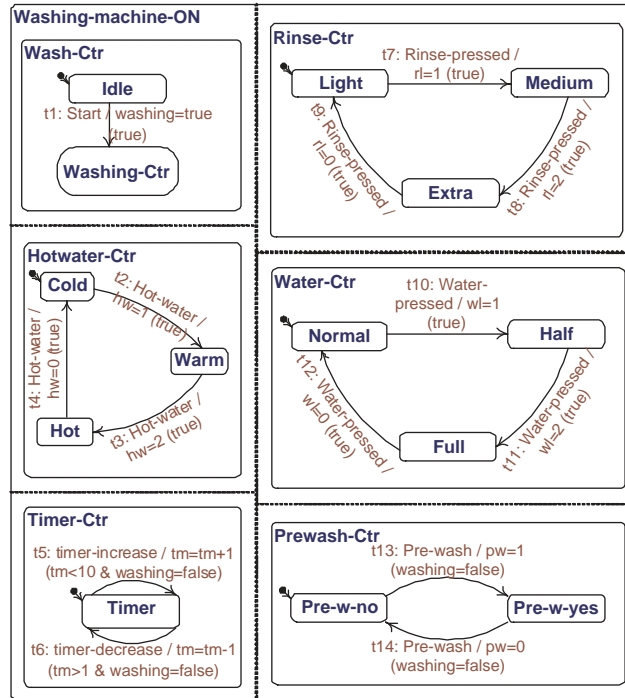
Washing-machine-ON

Wash-Ctr

Idle

t1: Start / washing=true (true)

Washing-Ctr

Rinse-Ctr

t7: Rinse-pressed / rl=1 (true)

Light

Medium

t9: Rinse-pressed / rl=0 (true)

t8: Rinse-pressed / rl=2 (true)

Extra

Hotwater-Ctr

Cold

t2: Hot-water / hw=1 (true)

Warm

t4: Hot-water / hw=0 (true)

Hot

t3: Hot-water / hw=2 (true)

Water-Ctr

t10: Water-pressed / wl=1 (true)

Normal

Half

t12: Water-pressed / wl=0 (true)

t11: Water-pressed / wl=2 (true)

Full

Timer-Ctr

t5: timer-increase / tm=tm+1 (tm<10 & washing=false)

Timer

t6: timer-decrease / tm=tm-1 (tm>1 & washing=false)

Prewash-Ctr

t13: Pre-wash / pw=1 (washing=false)

Pre-w-no

Pre-w-yes

t14: Pre-wash / pw=0 (washing=false)